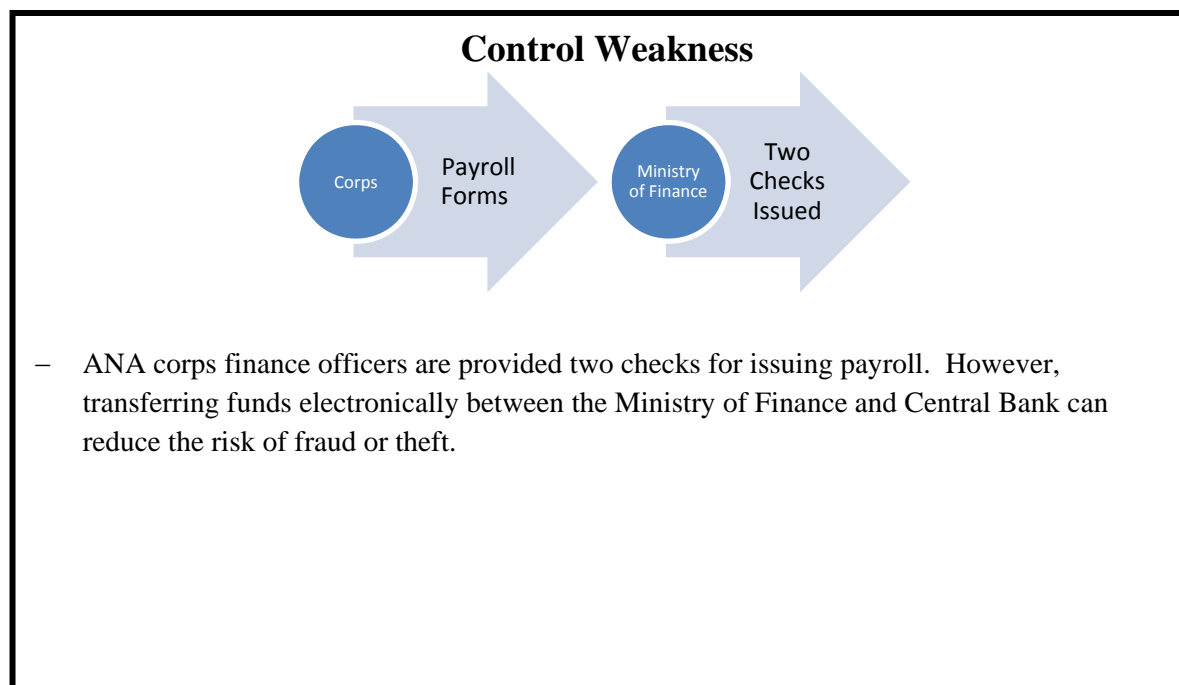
Control Weakness

Corps

Payroll Forms

Ministry of Finance

Two Checks Issued

– ANA corps finance officers are provided two checks for issuing payroll. However, transferring funds electronically between the Ministry of Finance and Central Bank can reduce the risk of fraud or theft.